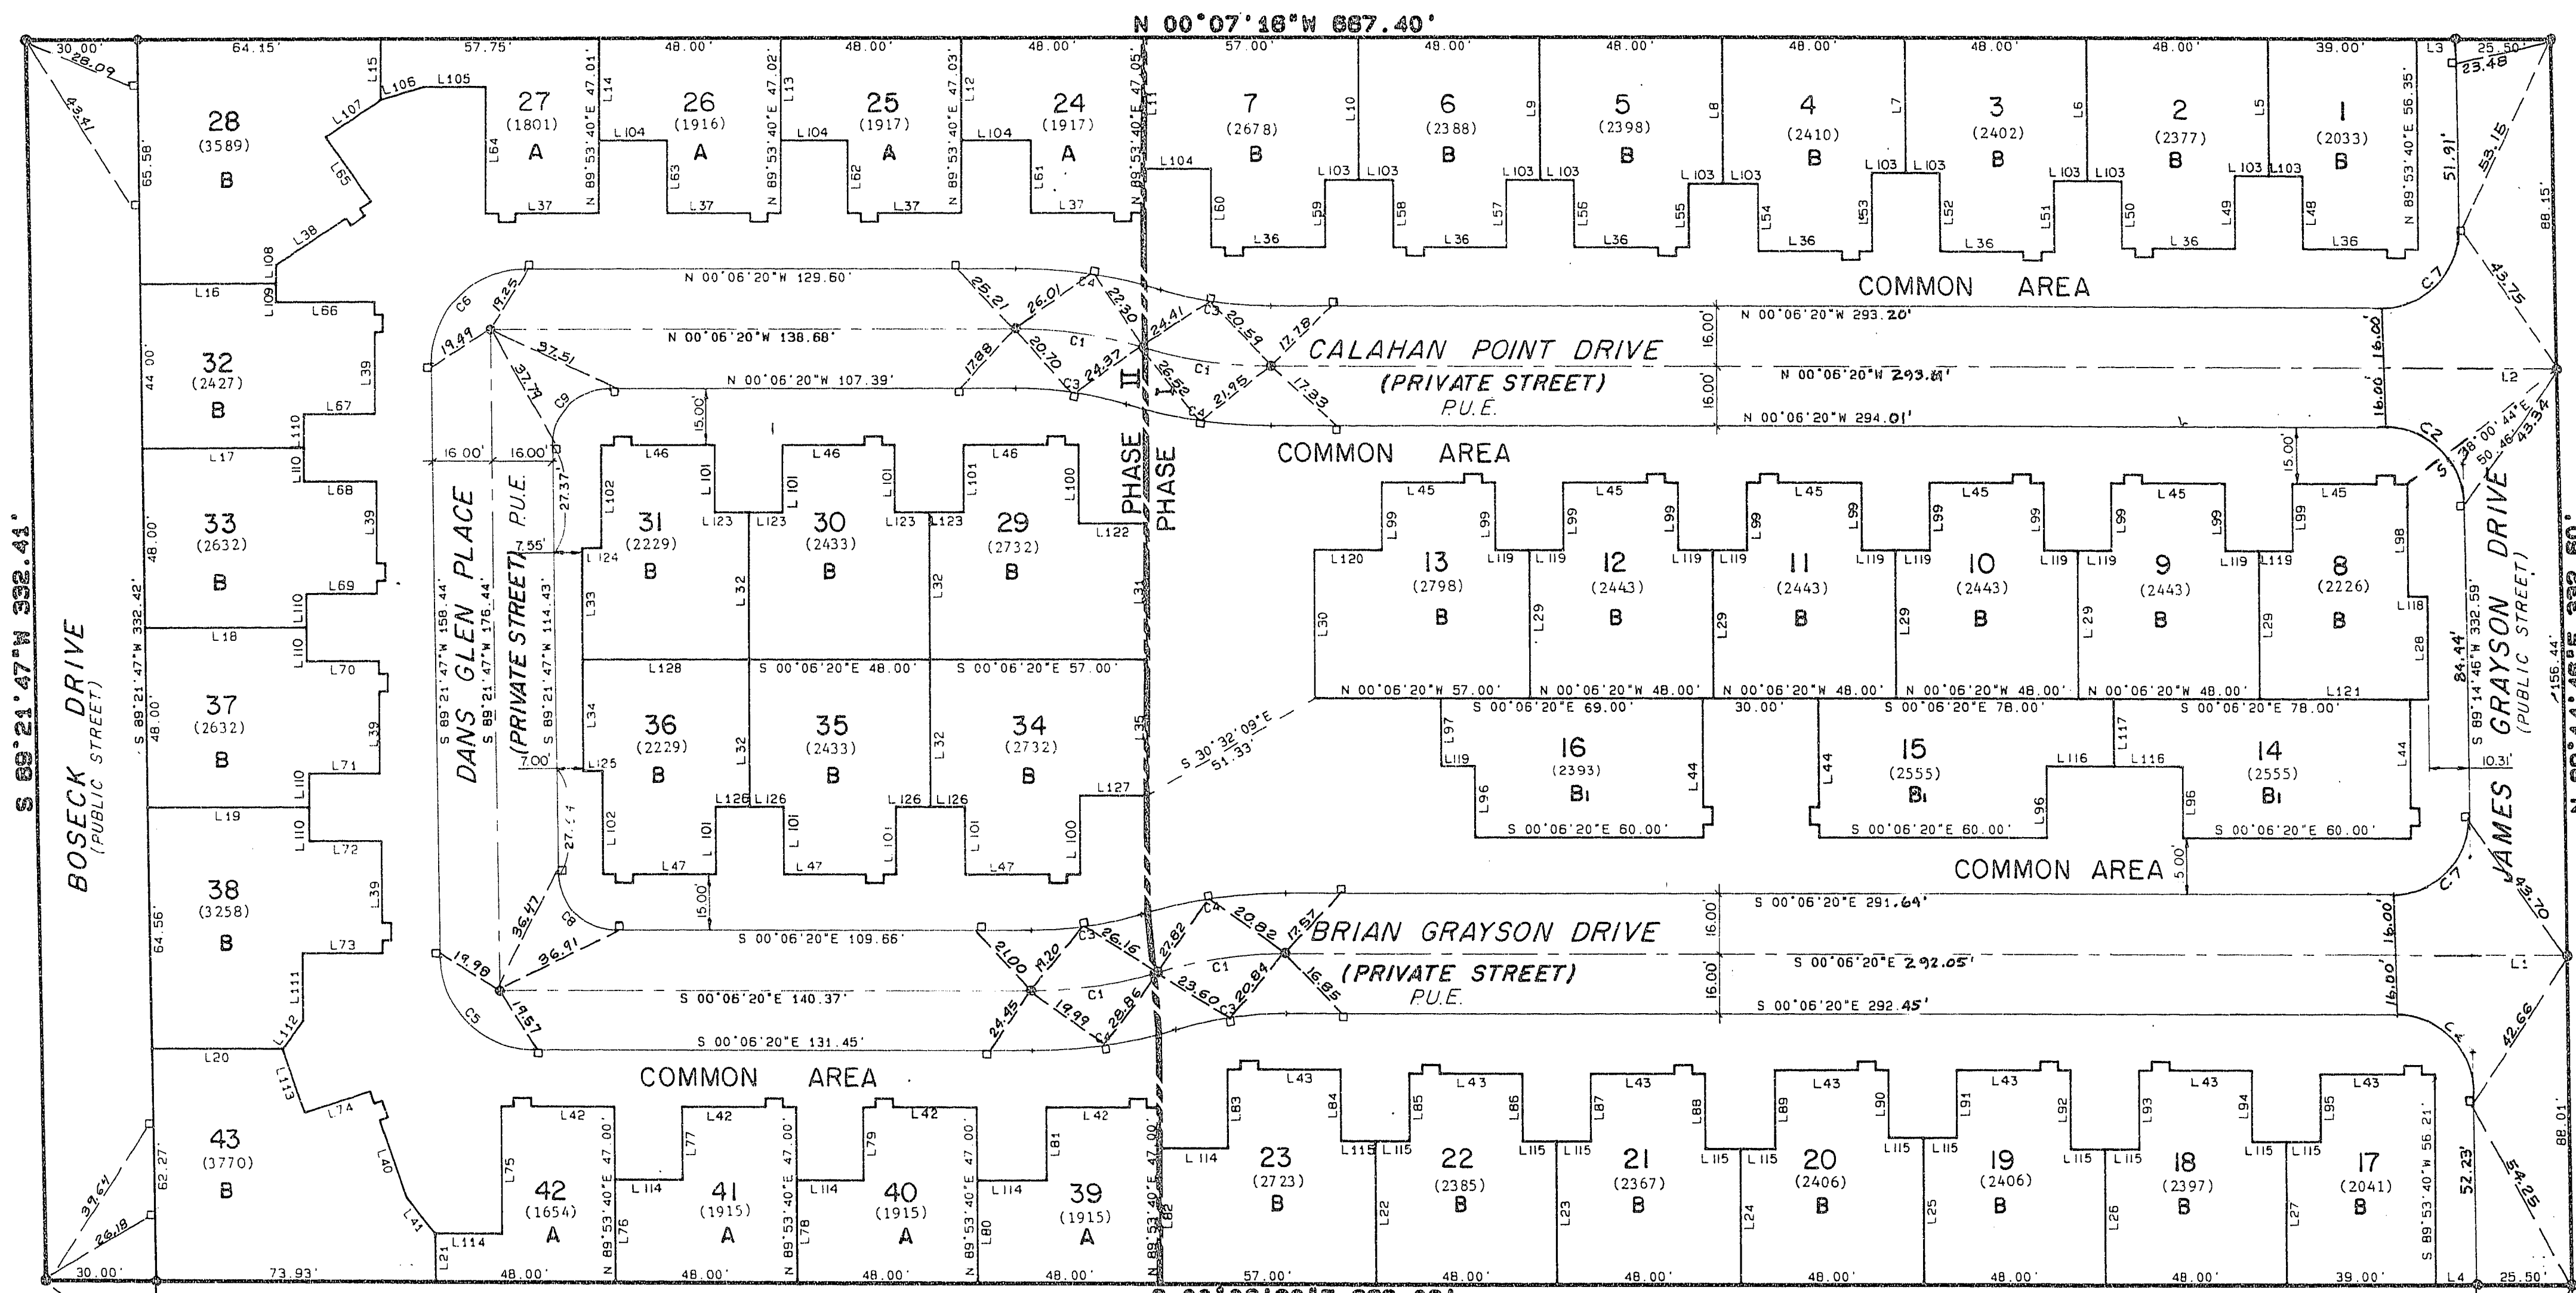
N 00°07'16"W 667.40'

30.00' 64.15' 57.75' 48.00' 48.00' 48.00' 57.00' 48.00' 48.00' 48.00' 48.00' 48.00' 39.00' L3 25.50'

28.09 43.41 65.58'

28 (3589) B

27 (1801) A

26 (1916) A

25 (1917) A

24 (1917) A

7 (2678) B

6 (2388) B

5 (2398) B

4 (2410) B

3 (2402) B

2 (2377) B

1 (2033) B

23.48 53.15 51.91' 88.15'

N 89°53'40"E 47.01' N 89°53'40"E 47.02' N 89°53'40"E 47.03' N 89°53'40"E 47.05' N 89°53'40"E 56.35'

L15 L106 L105 L107 L64 L14 L104 L63 L37 L13 L104 L62 L37 L12 L104 L61 L37 L11 L104 L10 L9 L8 L7 L6 L5 L103 L60 L59 L58 L57 L56 L55 L54 L53 L52 L51 L50 L49 L48 L36 L65 L38 L108 L16 L109

COMMON AREA

N 00°06'20"W 129.60' C6 19.25 25.21 26.01 C4 22.30 24.41 C3 20.59 17.18 C7 43.75

N 00°06'20"W 138.68' 19.49 37.51 37.79 C9 17.88 20.70 C1 C3 24.37 II I 26.52 C1 21.95 17.33 C4

N 00°06'20"W 107.39'

CALAHAN POINT DRIVE (PRIVATE STREET) P.U.E.

16.00' N 00°06'20"W 293.20' 16.00' N 00°06'20"W 293.61' 16.00' N 00°06'20"W 294.01' 16.00' 16.00' L2

L66 L39 44.00' 32 (2427) B L67 L110 L17 33 (2632) B L68 L69 48.00' 37 (2632) B L18 L70 L71 48.00' L19 38 (3258) B L72 L73 64.56'

16.00' 16.00' 27.37 7.55' 15.00' L46 L101 L102 L46 L101 L101 L46 L100

31 (2229) B
30 (2433) B
29 (2732) B

L123 L123 L123 L123 L122 L124 L33 L32 L32 L31

L128 S 00°06'20"E 48.00' S 00°06'20"E 57.00'

36 (2229) B
35 (2433) B
34 (2732) B

L34 L32 L32 L35 7.00 L125 L126 L126 L126 L126 L127 L102 L101 L101 L101 L101 L100 L47 L47 L47 27.44

PHASE PHASE

COMMON AREA

15.00' C2 S 38°00'44"E 50.46 43.34

L45 L99 L99 L45 L99 L99 L45 L99 L99 L45 L99 L99 L45 L99 L99 L45 L98 L120 L119 L119 L119 L119 L119 L119 L119 L119 L119 L118

13 (2798) B
12 (2443) B
11 (2443) B
10 (2443) B
9 (2443) B
8 (2226) B

L30 L29 L29 L29 L29 L29 L28

N 00°06'20"W 57.00' N 00°06'20"W 48.00' N 00°06'20"W 48.00' N 00°06'20"W 48.00' N 00°06'20"W 48.00' L121

S 00°06'20"E 69.00' 30.00' S 00°06'20"E 78.00' S 00°06'20"E 78.00'

S 30°32'09"E 51.33'

L97 L119 16 (2393) B₁ L96 L44 L44 15 (2555) B₁ L96 L116 L117 L116 14 (2555) B₁ L96 L44

S 00°06'20"E 60.00' S 00°06'20"E 60.00' S 00°06'20"E 60.00'

84.44' S 89°14'46"W 332.59' 156.44' 10.31'

COMMON AREA 5.00'

BOSECK DRIVE (PUBLIC STREET)

S 89°21'47"W 332.41'

S 89°21'47"W 332.42'

DANS GLEN PLACE (PRIVATE STREET) P.U.E.

S 89°21'47"W 158.44' S 89°21'47"W 176.44' S 89°21'47"W 114.43'

JAMES GRAYSON DRIVE (PUBLIC STREET)

N 89°44'46"E 332.50'

15.00' C8 36.47 36.91 S 00°06'20"E 109.66' 21.00 17.20 C3 26.16 22.82 C4 20.82 17.57 C7 43.70

S 00°06'20"E 291.64' 16.00' 16.00'

BRIAN GRAYSON DRIVE (PRIVATE STREET) P.U.E.

19.98 S 00°06'20"E 140.37' C1 C1 23.60 20.84 16.85 S 00°06'20"E 292.05' 16.00' 16.00' L1

C5 19.57 S 00°06'20"E 131.45' 24.45 19.99 28.86 C3 S 00°06'20"E 292.45' C4 42.66

COMMON AREA

L111 L112 L20 L113 L74 L40 L41 L21 L114

43 (3770) B

39.64 26.18 62.27' 30.00' 73.93'

L42 L75 L76 L42 L77 L114 L78 L42 L79 L114 L80 L42 L81 L114 L82

42 (1654) A
41 (1915) A
40 (1915) A
39 (1915) A

N 89°53'40"E 47.00' N 89°53'40"E 47.00' N 89°53'40"E 47.00' N 89°53'40"E 47.00'

48.00' 48.00' 48.00' 48.00'

L43 L83 L84 L114 L115 L115 L43 L85 L86 L115 L115 L43 L87 L88 L115 L115 L43 L89 L90 L115 L115 L43 L91 L92 L115 L115 L43 L93 L94 L115 L115 L43 L95

23 (2723) B
22 (2385) B
21 (2367) B
20 (2406) B
19 (2406) B
18 (2397) B
17 (2041) B

L22 L23 L24 L25 L26 L27

S 89°53'40"W 56.21' 52.23' 54.25 88.01'

57.00' 48.00' 48.00' 48.00' 48.00' 48.00' 39.00' L4 25.50'